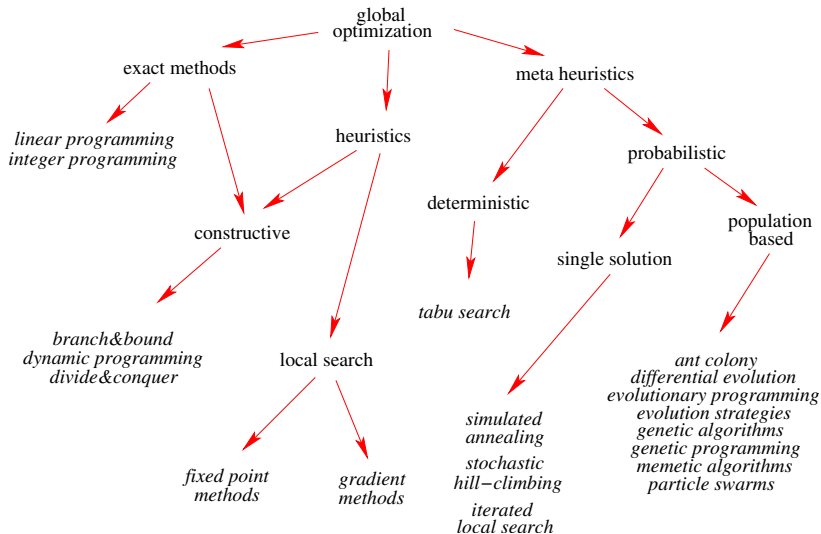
global optimization

exact methods

heuristics

meta heuristics

linear programming
integer programming

probabilistic

constructive

deterministic

population based

single solution

branch&bound
dynamic programming
divide&conquer

tabu search

local search

ant colony
differential evolution
evolutionary programming
evolution strategies
genetic algorithms
genetic programming
memetic algorithms
particle swarms

simulated annealing

stochastic hill−climbing

iterated local search

fixed point methods

gradient methods